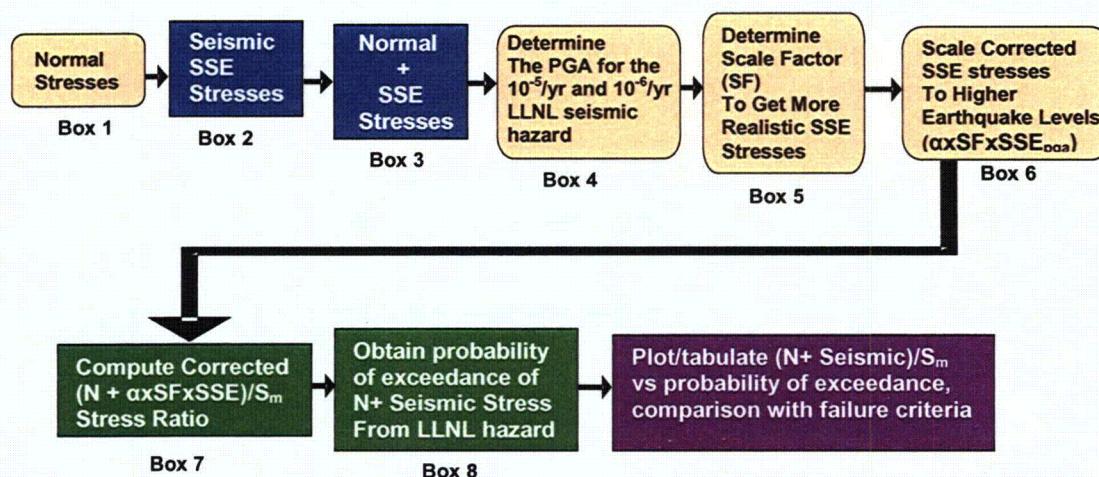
Normal Stresses

Box 1

Seismic SSE Stresses

Box 2

Normal + SSE Stresses

Box 3

Determine The PGA for the $10^{-5}$/yr and $10^{-6}$/yr LLNL seismic hazard

Box 4

Determine Scale Factor (SF) To Get More Realistic SSE Stresses

Box 5

Scale Corrected SSE stresses To Higher Earthquake Levels ($\alpha$xSFxSSE$_{pga}$)

Box 6

Compute Corrected (N + $\alpha$xSFxSSE)/S$_m$ Stress Ratio

Box 7

Obtain probability of exceedance of N+ Seismic Stress From LLNL hazard

Box 8

Plot/tabulate (N+ Seismic)/S$_m$ vs probability of exceedance, comparison with failure criteria